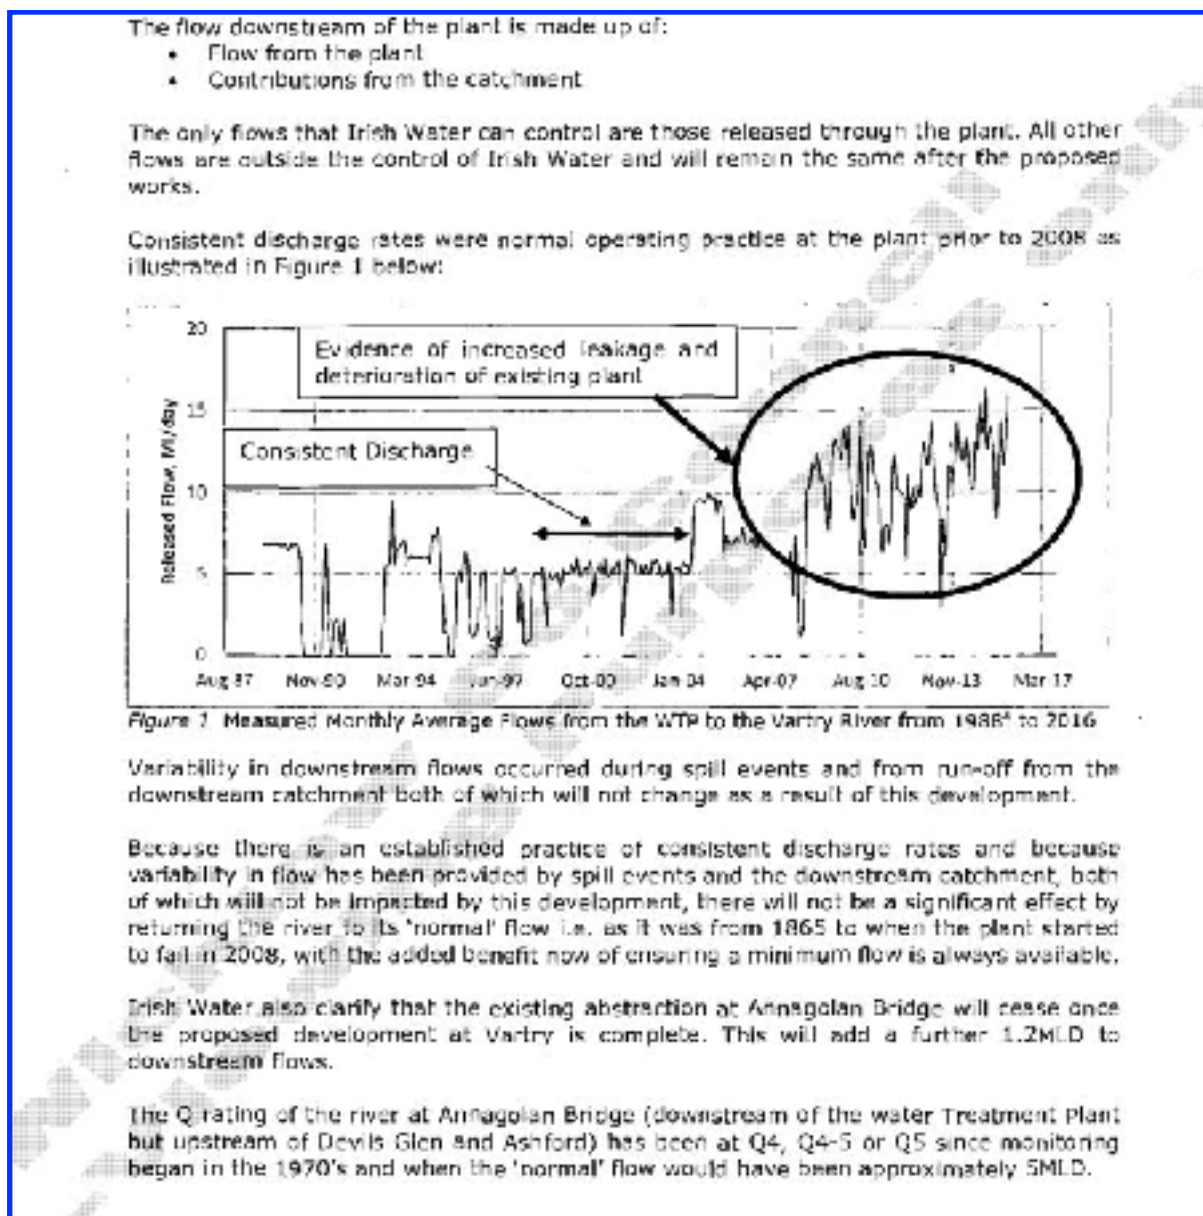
The flow downstream of the plant is made up of:

- Flow from the plant
- Contributions from the catchment

The only flows that Irish Water can control are those released through the plant. All other flows are outside the control of Irish Water and will remain the same after the proposed works.

Consistent discharge rates were normal operating practice at the plant prior to 2008 as illustrated in Figure 1 below:

Evidence of increased leakage and deterioration of existing plant

Consistent Discharge

Released Flow, Ml/day

20
15
10
5
0

Aug 87 Nov 90 Mar 94 Jun 97 Oct 00 Jan 04 Apr 07 Aug 10 Nov 13 Mar 17

Figure 1 Measured Monthly Average Flows from the WTP to the Vartry River from 1988$^{1}$ to 2016

Variability in downstream flows occurred during spill events and from run-off from the downstream catchment both of which will not change as a result of this development.

Because there is an established practice of consistent discharge rates and because variability in flow has been provided by spill events and the downstream catchment, both of which will not be impacted by this development, there will not be a significant effect by returning the river to its 'normal' flow i.e. as it was from 1865 to when the plant started to fail in 2008, with the added benefit now of ensuring a minimum flow is always available.

Irish Water also clarify that the existing abstraction at Annagolan Bridge will cease once the proposed development at Vartry is complete. This will add a further 1.2MLD to downstream flows.

The Q rating of the river at Annagolan Bridge (downstream of the water Treatment Plant but upstream of Devils Glen and Ashford) has been at Q4, Q4-5 or Q5 since monitoring began in the 1970's and when the 'normal' flow would have been approximately 5MLD.